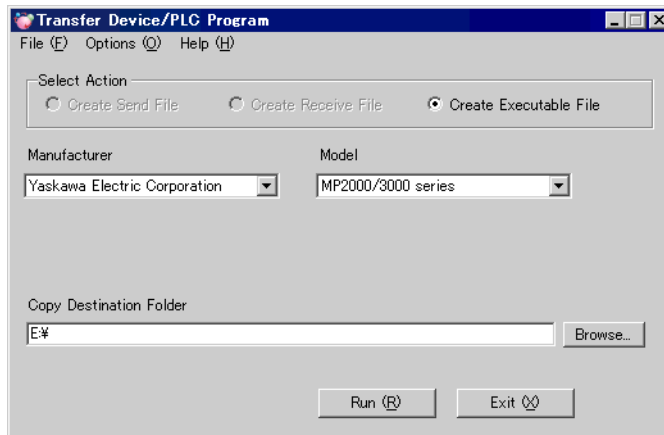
Transfer Device/PLC Program

File (F) Options (O) Help (H)

Select Action

Create Send File Create Receive File Create Executable File

Manufacturer

Yaskawa Electric Corporation

Model

MP2000/3000 series

Copy Destination Folder

E:¥

Browse...

Run (R) Exit (X)